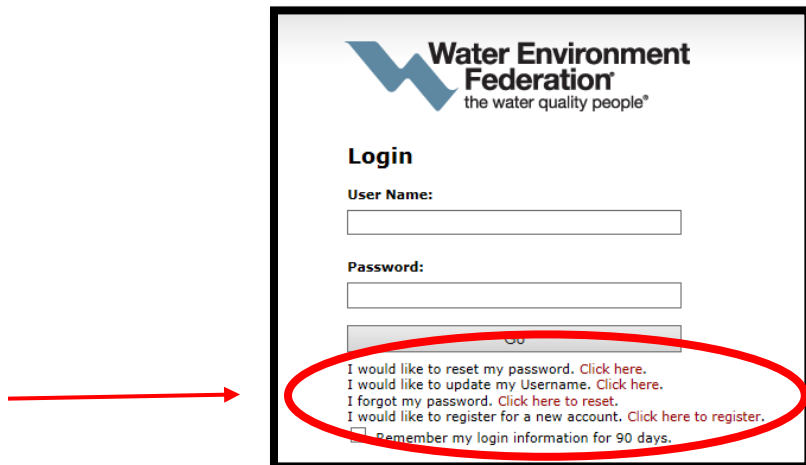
Water Environment Federation
the water quality people®

Login

User Name:

Password:

Go

I would like to reset my password. Click here.
I would like to update my Username. Click here.
I forgot my password. Click here to reset.
I would like to register for a new account. Click here to register.

Remember my login information for 90 days.